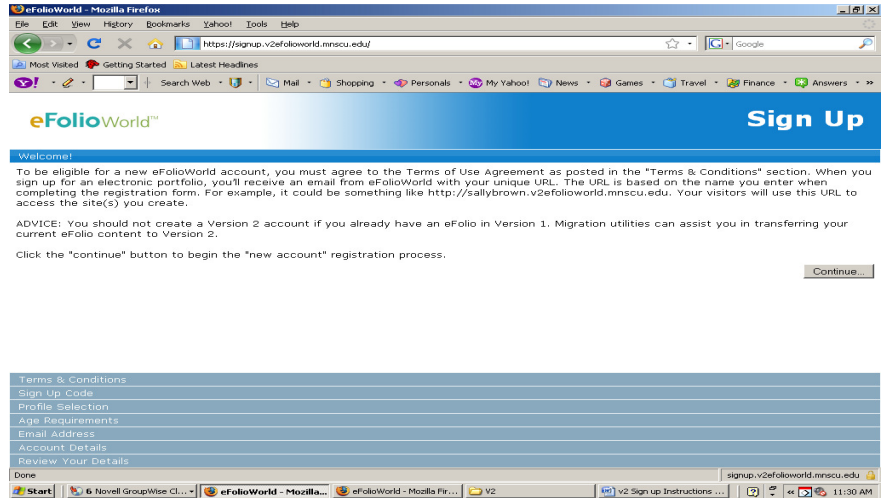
eFolioWorld - Mozilla Firefox

File Edit View History Bookmarks Yahoo! Tools Help

https://signup.v2efolioworld.mnscu.edu/

Google

Most Visited Getting Started Latest Headlines

Search Web Mail Shopping Personals My Yahoo! News Games Travel Finance Answers

eFolioWorld™

Sign Up

Welcome!

To be eligible for a new eFolioWorld account, you must agree to the Terms of Use Agreement as posted in the "Terms & Conditions" section. When you sign up for an electronic portfolio, you'll receive an email from eFolioWorld with your unique URL. The URL is based on the name you enter when completing the registration form. For example, it could be something like http://sallybrown.v2efolioworld.mnscu.edu. Your visitors will use this URL to access the site(s) you create.

ADVICE: You should not create a Version 2 account if you already have an eFolio in Version 1. Migration utilities can assist you in transferring your current eFolio content to Version 2.

Click the "continue" button to begin the "new account" registration process.

Continue...

Terms & Conditions
Sign Up Code
Profile Selection
Age Requirements
Email Address
Account Details
Review Your Details

Done

signup.v2efolioworld.mnscu.edu

Start 6 Novell GroupWise Cl... eFolioWorld - Mozilla... eFolioWorld - Mozilla Fir... V2 v2 Sign up Instructions ... 11:30 AM